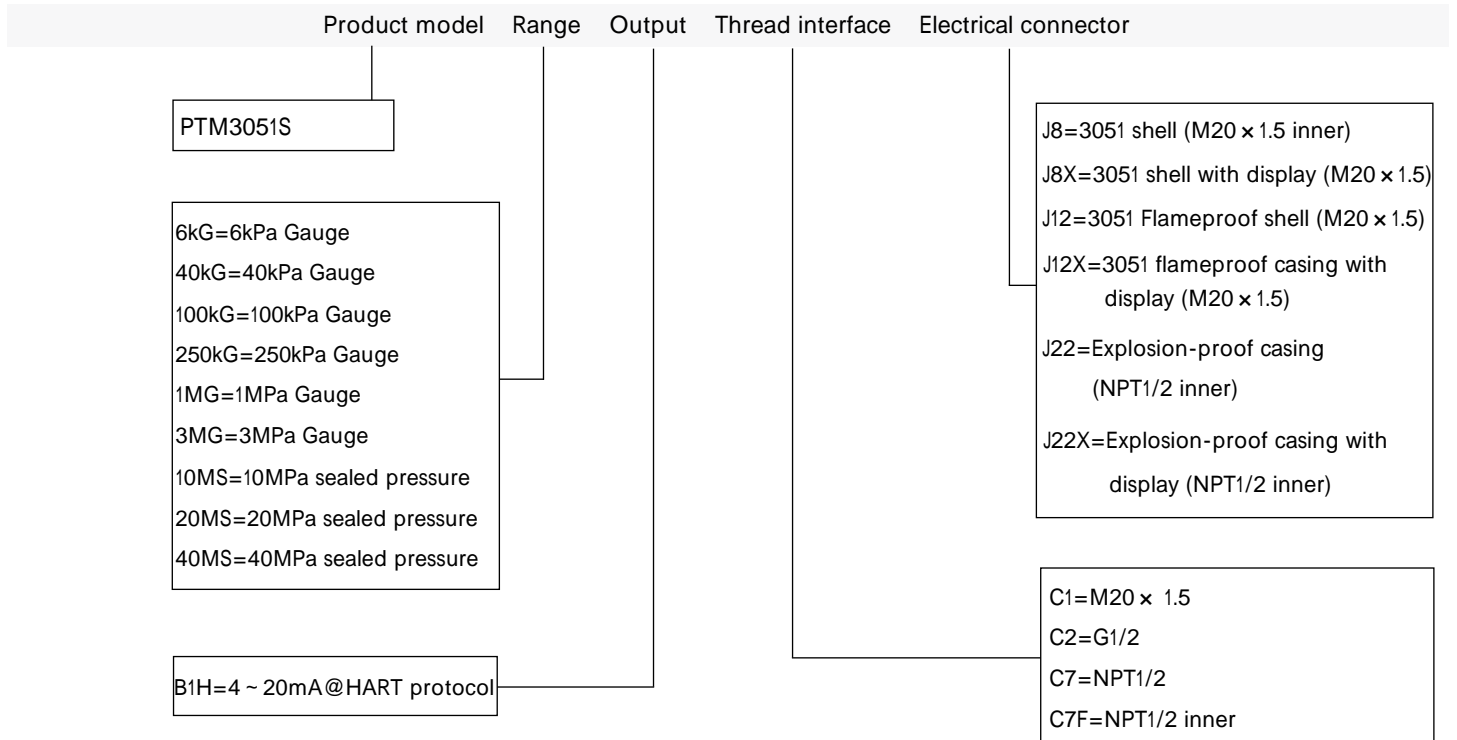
Product model Range Output Thread interface Electrical connector

PTM3051S

6kG=6kPa Gauge
40kG=40kPa Gauge
100kG=100kPa Gauge
250kG=250kPa Gauge
1MG=1MPa Gauge
3MG=3MPa Gauge
10MS=10MPa sealed pressure
20MS=20MPa sealed pressure
40MS=40MPa sealed pressure

B1H=4 ~ 20mA@HART protocol

J8=3051 shell (M20 × 1.5 inner)
J8X=3051 shell with display (M20 × 1.5)
J12=3051 Flameproof shell (M20 × 1.5)
J12X=3051 flameproof casing with display (M20 × 1.5)
J22=Explosion-proof casing (NPT1/2 inner)
J22X=Explosion-proof casing with display (NPT1/2 inner)

C1=M20 × 1.5
C2=G1/2
C7=NPT1/2
C7F=NPT1/2 inner